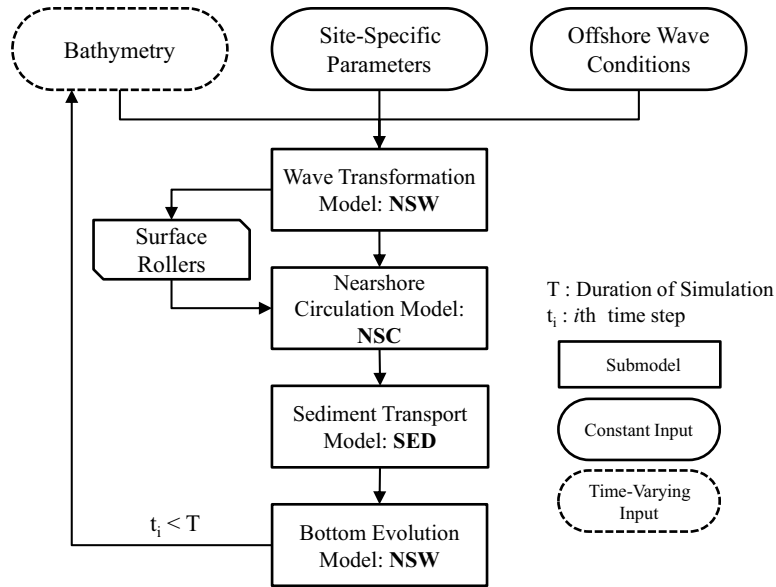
Bathymetry

Site-Specific Parameters

Offshore Wave Conditions

Wave Transformation Model: **NSW**

Surface Rollers

Nearshore Circulation Model: **NSC**

Sediment Transport Model: **SED**

$t_i < T$

Bottom Evolution Model: **NSW**

T : Duration of Simulation

$t_i$ : *i*th time step

Submodel

Constant Input

Time-Varying Input